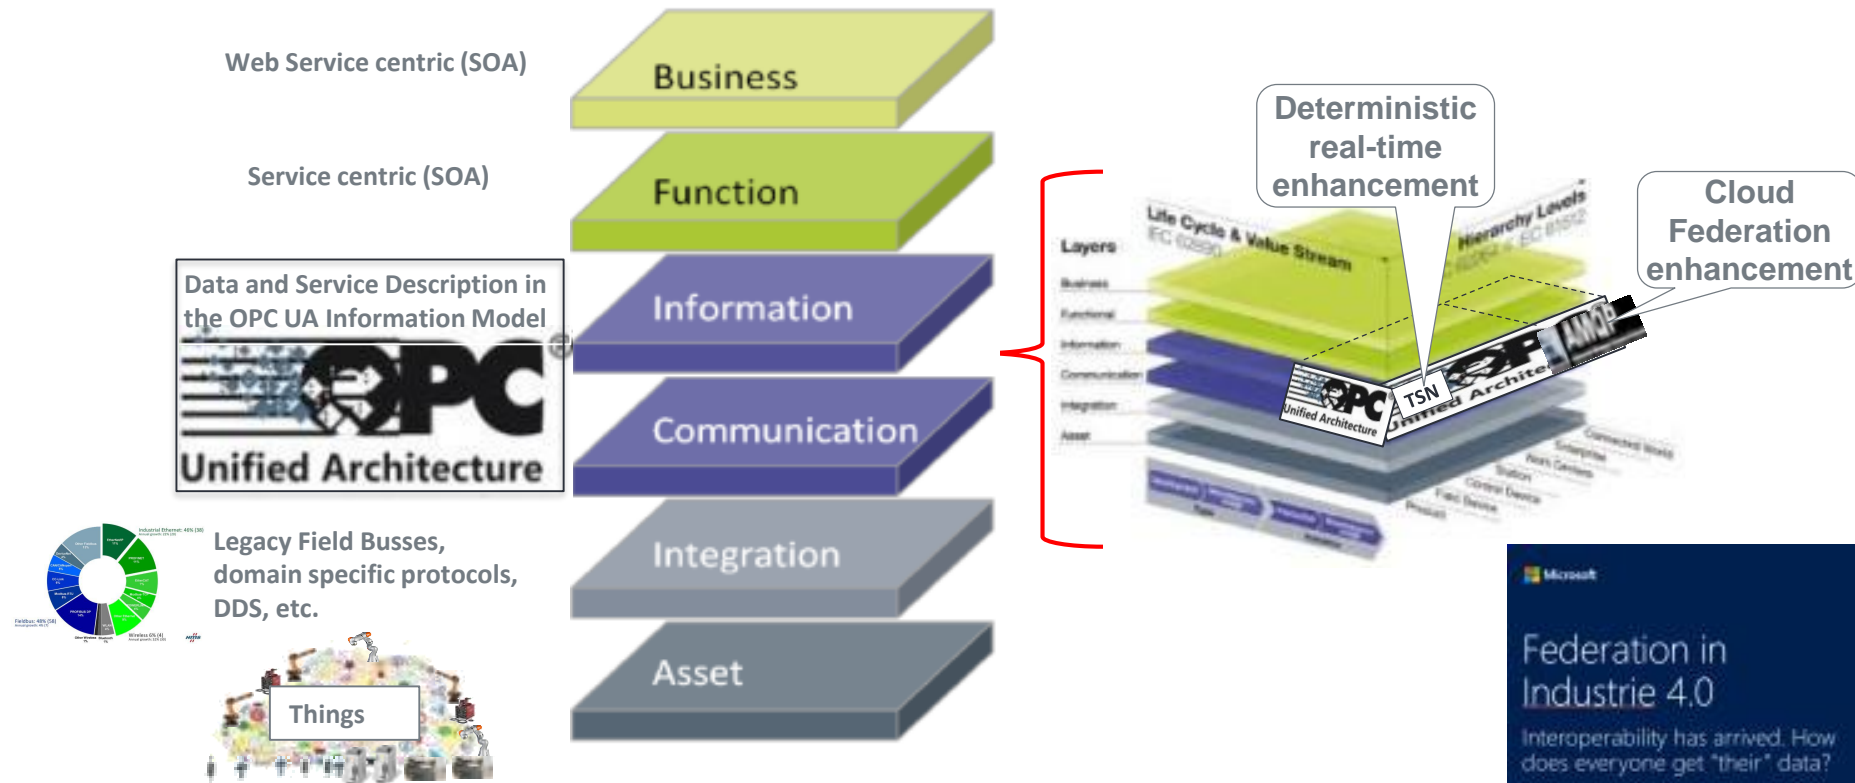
Web Service centric (SOA)

Business

Service centric (SOA)

Function

Data and Service Description in the OPC UA Information Model

OPC

Unified Architecture

Information

Communication

Legacy Field Busses, domain specific protocols, DDS, etc.

Integration

Things

Asset

Deterministic real-time enhancement

Cloud Federation enhancement

Layers

Life Cycle & Value Stream

Hierarchy Levels

Business

Functional

Information

Communication

Integration

Asset

TSN

OPC Unified Architecture

AMQP

Microsoft

Federation in Industrie 4.0

Interoperability has arrived. How does everyone get "their" data?